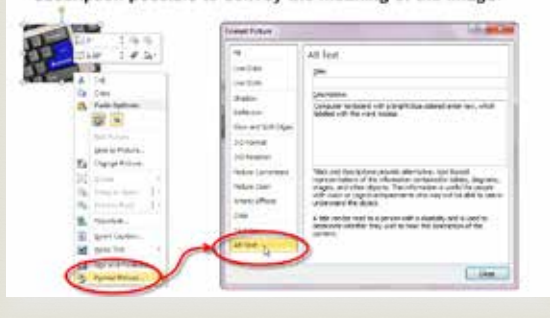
Alt Text

Title

Description

Computer keyboard with a bright blue colored enter key, which labelled with the word Access

Titles and descriptions provide alternative, text-based representations of the information contained in tables, diagrams, images, and other objects. This information is useful for people with vision or cognitive impairments who may not be able to see or understand the object.

A title can be read to a person with a disability and is used to determine whether they wish to hear the description of the content.

Close

Cut
Copy
Paste Options:
Save as Picture...
Change Picture...
Group
Bring to Front
Send to Back
Hyperlink...
Insert Caption...
Wrap Text
Format Picture...

Format Picture
Fill
Line Color
Line Style
Shadow
Reflection
Glow and Soft Edges
3-D Format
3-D Rotation
Picture Corrections
Picture Color
Artistic Effects
Crop
Text Box
Alt Text